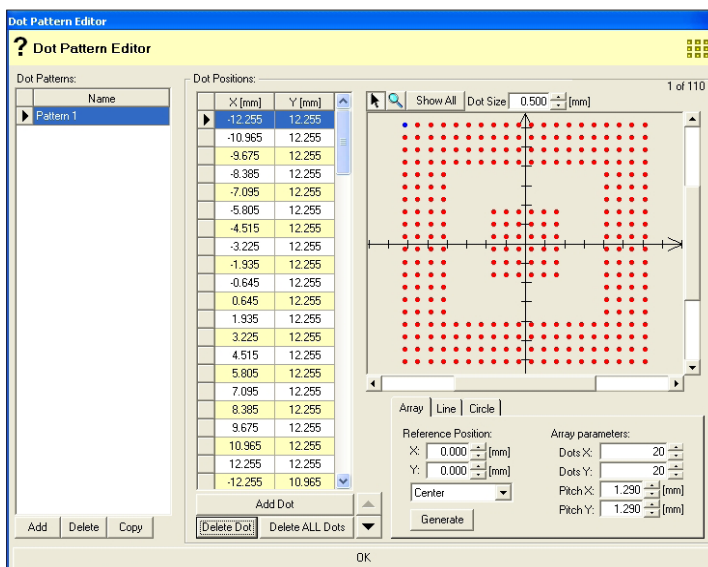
Dot Pattern Editor

? Dot Pattern Editor

Dot Patterns:

| | Name |
|---|---|
| ▶ | Pattern 1 |

Add | Delete | Copy

Dot Positions:

| | X [mm] | Y [mm] |
|---|---|---|
| ▶ | -12.255 | 12.255 |
| | -10.965 | 12.255 |
| | -9.675 | 12.255 |
| | -8.385 | 12.255 |
| | -7.095 | 12.255 |
| | -5.805 | 12.255 |
| | -4.515 | 12.255 |
| | -3.225 | 12.255 |
| | -1.935 | 12.255 |
| | -0.645 | 12.255 |
| | 0.645 | 12.255 |
| | 1.935 | 12.255 |
| | 3.225 | 12.255 |
| | 4.515 | 12.255 |
| | 5.805 | 12.255 |
| | 7.095 | 12.255 |
| | 8.385 | 12.255 |
| | 9.675 | 12.255 |
| | 10.965 | 12.255 |
| | 12.255 | 12.255 |
| | -12.255 | 10.965 |

Add Dot
Delete Dot | Delete ALL Dots

Show All | Dot Size 0.500 [mm]
1 of 110

Array | Line | Circle

Reference Position:
X: 0.000 [mm]
Y: 0.000 [mm]
Center
Generate

Array parameters:
Dots X: 20
Dots Y: 20
Pitch X: 1.290 [mm]
Pitch Y: 1.290 [mm]

OK